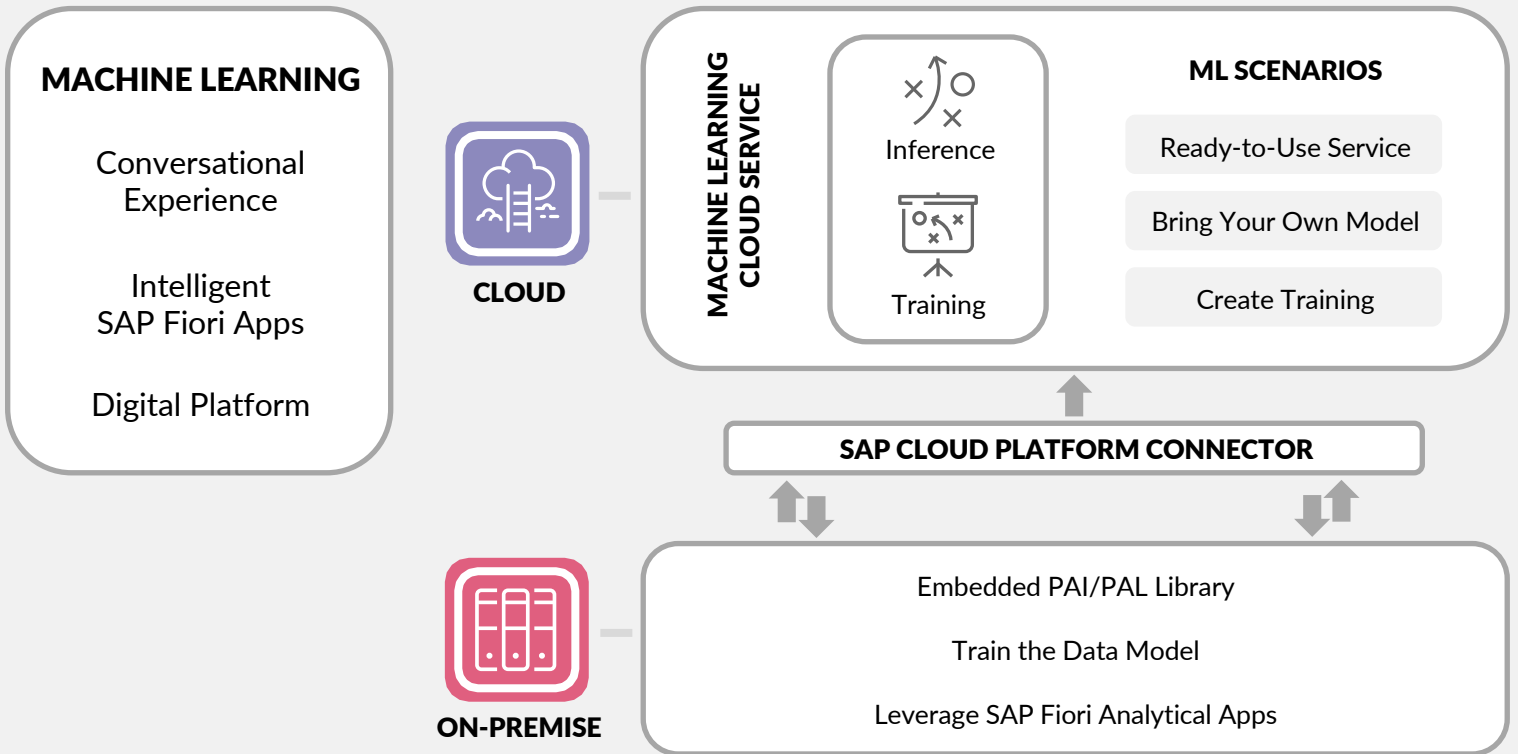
MACHINE LEARNING

Conversational Experience

Intelligent SAP Fiori Apps

Digital Platform

CLOUD

MACHINE LEARNING CLOUD SERVICE

Inference

Training

ML SCENARIOS

Ready-to-Use Service

Bring Your Own Model

Create Training

SAP CLOUD PLATFORM CONNECTOR

ON-PREMISE

Embedded PAI/PAL Library

Train the Data Model

Leverage SAP Fiori Analytical Apps